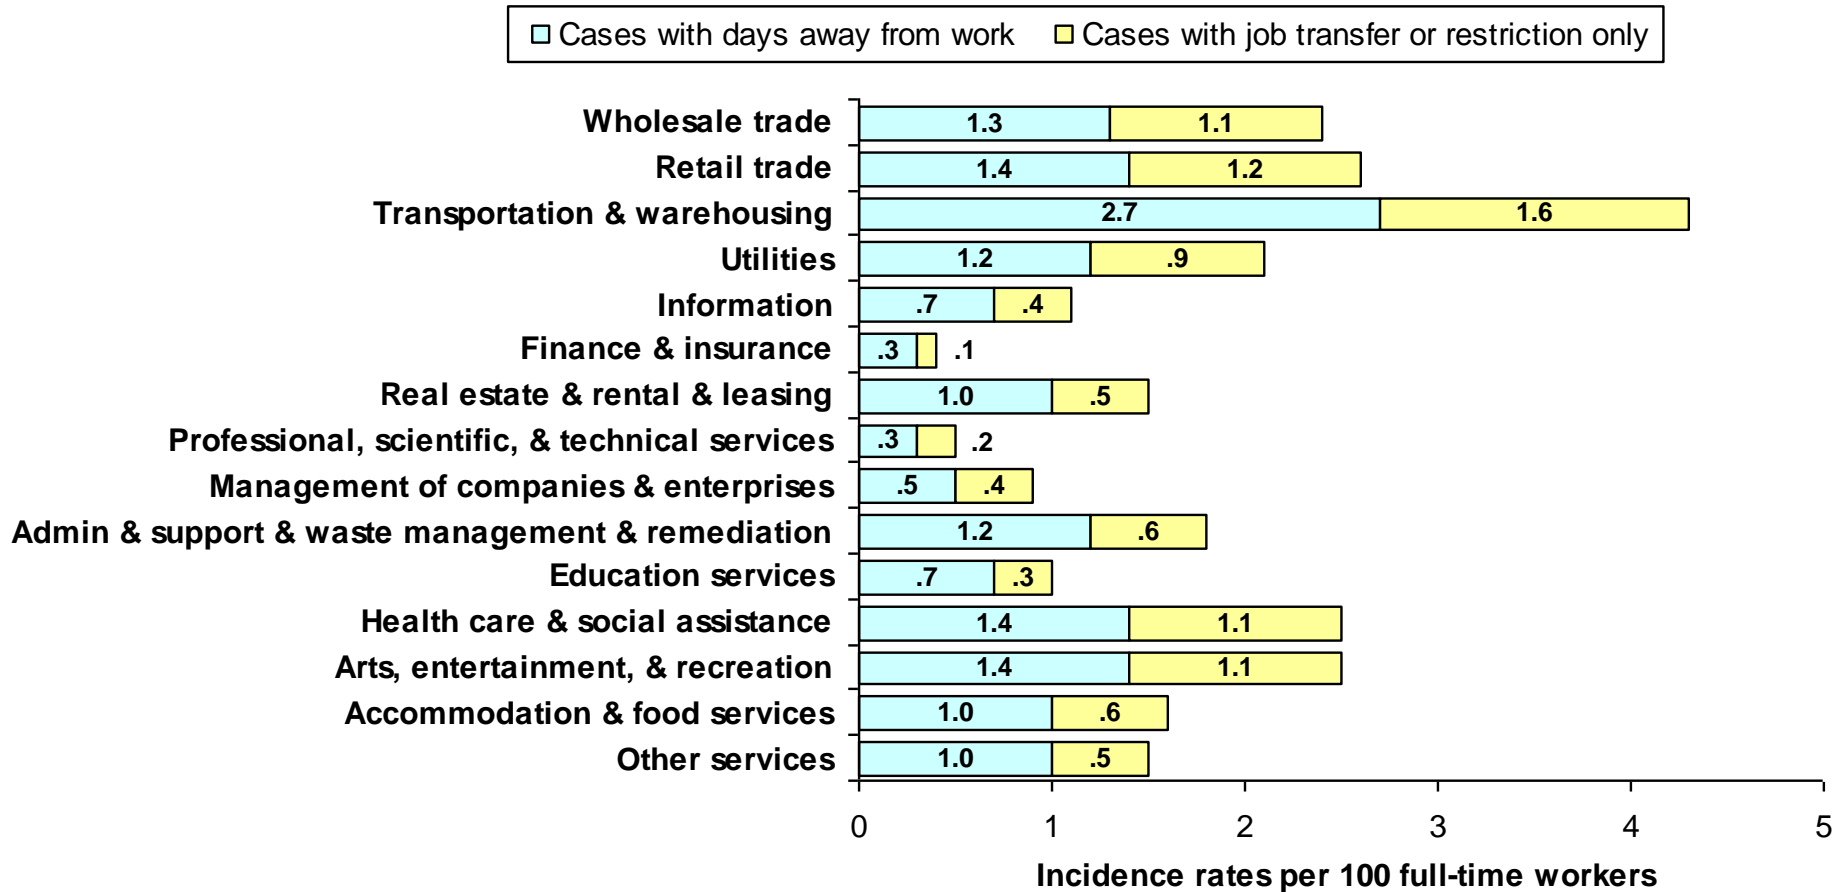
Cases with days away from work  Cases with job transfer or restriction only

| Industry | Cases with days away from work | Cases with job transfer or restriction only |
|---|---|---|
| Wholesale trade | 1.3 | 1.1 |
| Retail trade | 1.4 | 1.2 |
| Transportation & warehousing | 2.7 | 1.6 |
| Utilities | 1.2 | .9 |
| Information | .7 | .4 |
| Finance & insurance | .3 | .1 |
| Real estate & rental & leasing | 1.0 | .5 |
| Professional, scientific, & technical services | .3 | .2 |
| Management of companies & enterprises | .5 | .4 |
| Admin & support & waste management & remediation | 1.2 | .6 |
| Education services | .7 | .3 |
| Health care & social assistance | 1.4 | 1.1 |
| Arts, entertainment, & recreation | 1.4 | 1.1 |
| Accommodation & food services | 1.0 | .6 |
| Other services | 1.0 | .5 |

0 1 2 3 4 5

Incidence rates per 100 full-time workers